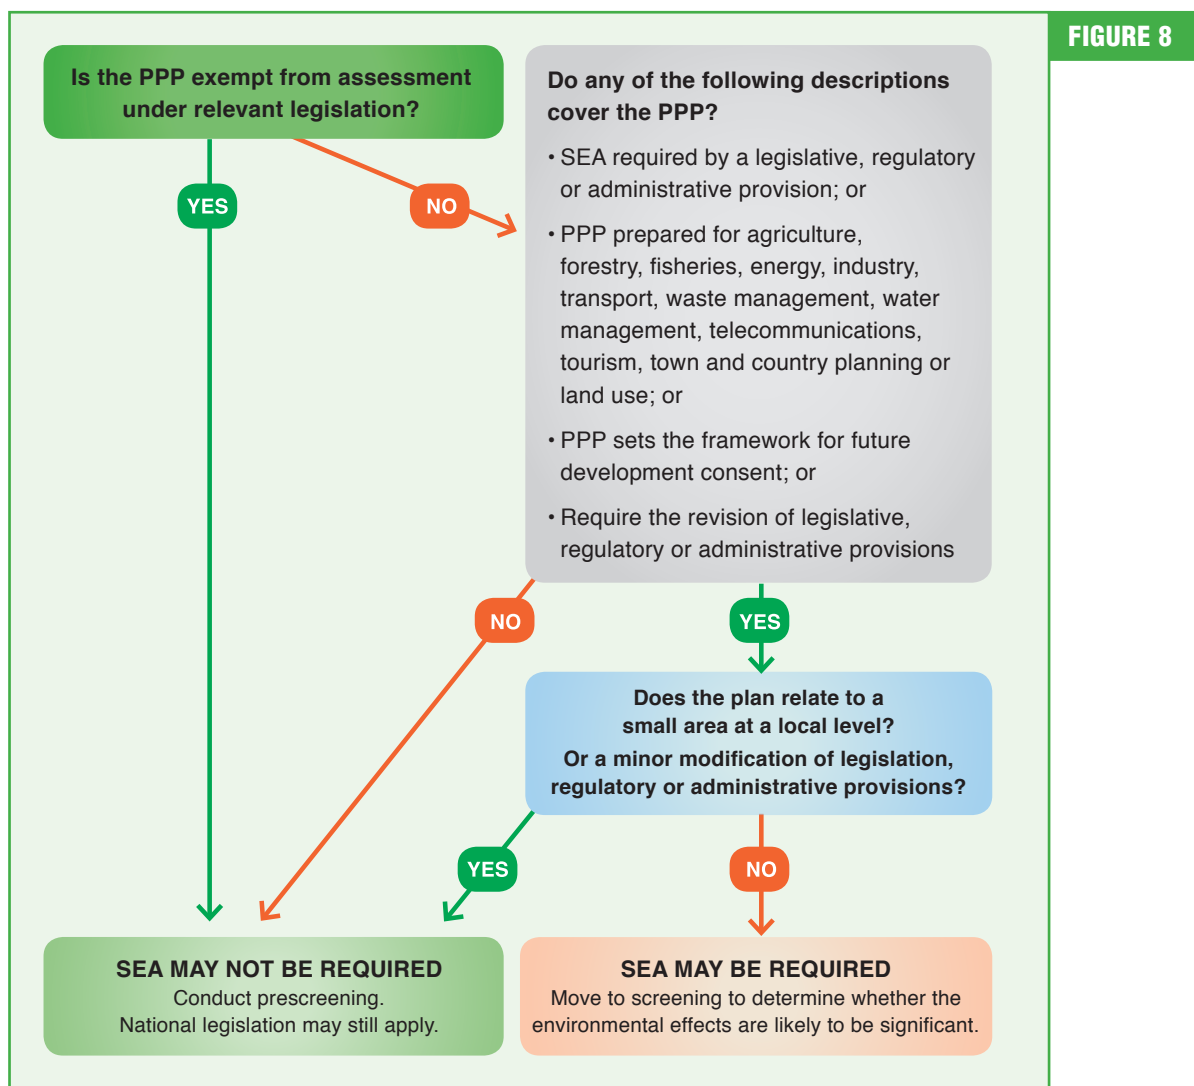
FIGURE 8

Is the PPP exempt from assessment under relevant legislation?

YES

NO

Do any of the following descriptions cover the PPP?

• SEA required by a legislative, regulatory or administrative provision; or

• PPP prepared for agriculture, forestry, fisheries, energy, industry, transport, waste management, water management, telecommunications, tourism, town and country planning or land use; or

• PPP sets the framework for future development consent; or

• Require the revision of legislative, regulatory or administrative provisions

NO

YES

Does the plan relate to a small area at a local level?

Or a minor modification of legislation, regulatory or administrative provisions?

YES

NO

SEA MAY NOT BE REQUIRED
Conduct prescreening.
National legislation may still apply.

SEA MAY BE REQUIRED
Move to screening to determine whether the environmental effects are likely to be significant.